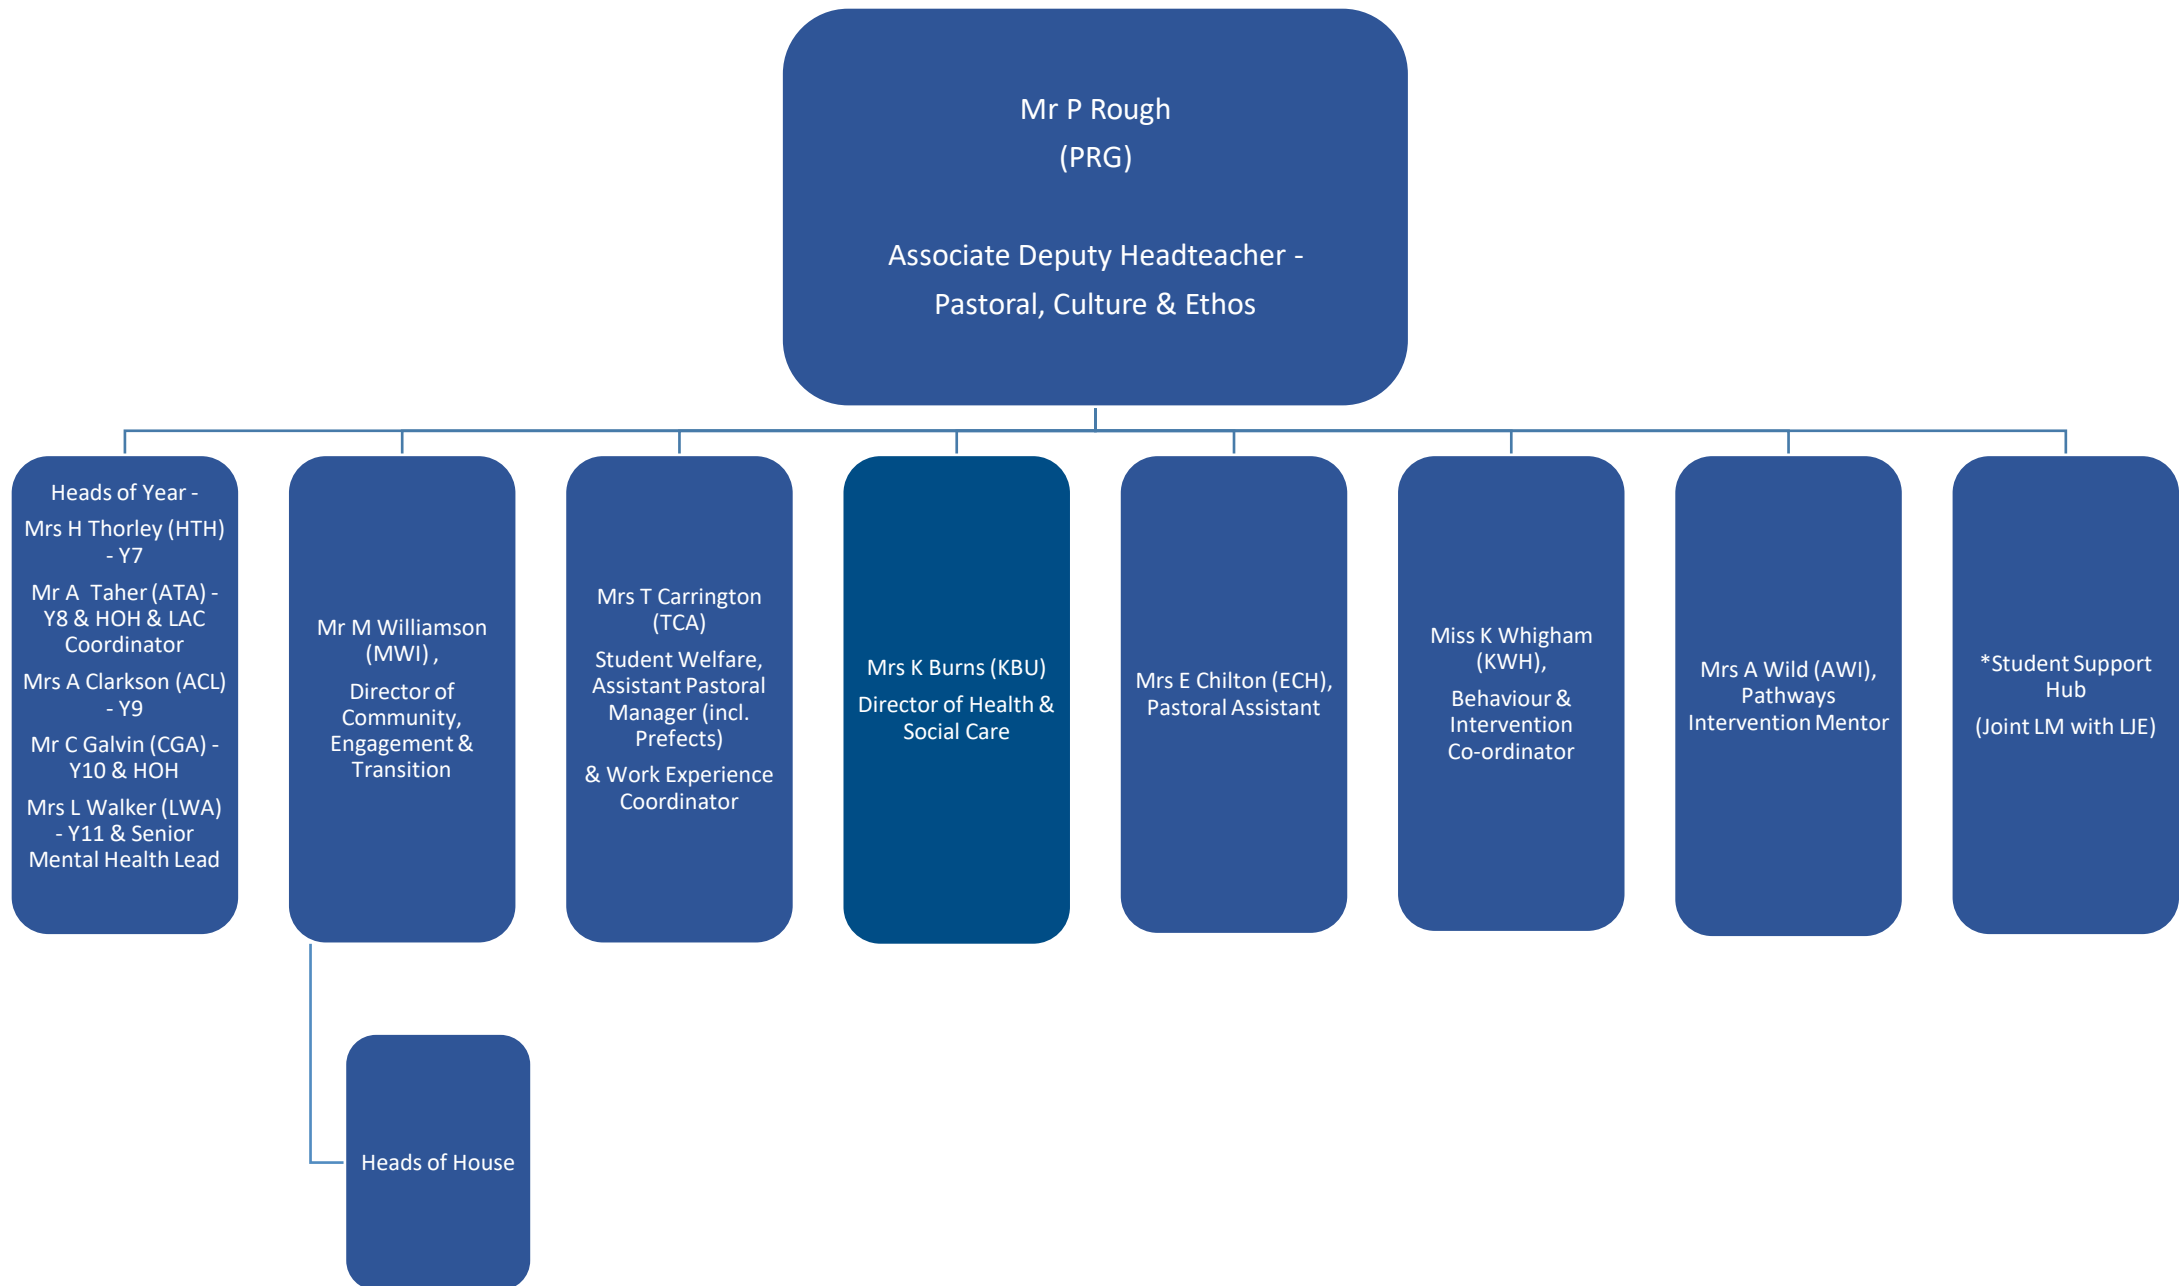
Mr P Rough
(PRG)

Associate Deputy Headteacher - Pastoral, Culture & Ethos

Heads of Year -
Mrs H Thorley (HTH) - Y7
Mr A Taher (ATA) - Y8 & HOH & LAC Coordinator
Mrs A Clarkson (ACL) - Y9
Mr C Galvin (CGA) - Y10 & HOH
Mrs L Walker (LWA) - Y11 & Senior Mental Health Lead

Mr M Williamson (MWI) ,
Director of Community, Engagement & Transition

Mrs T Carrington (TCA)
Student Welfare, Assistant Pastoral Manager (incl. Prefects)
& Work Experience Coordinator

Mrs K Burns (KBU)
Director of Health & Social Care

Mrs E Chilton (ECH), Pastoral Assistant

Miss K Whigham (KWH),
Behaviour & Intervention Co-ordinator

Mrs A Wild (AWI), Pathways Intervention Mentor

*Student Support Hub
(Joint LM with LJE)

Heads of House